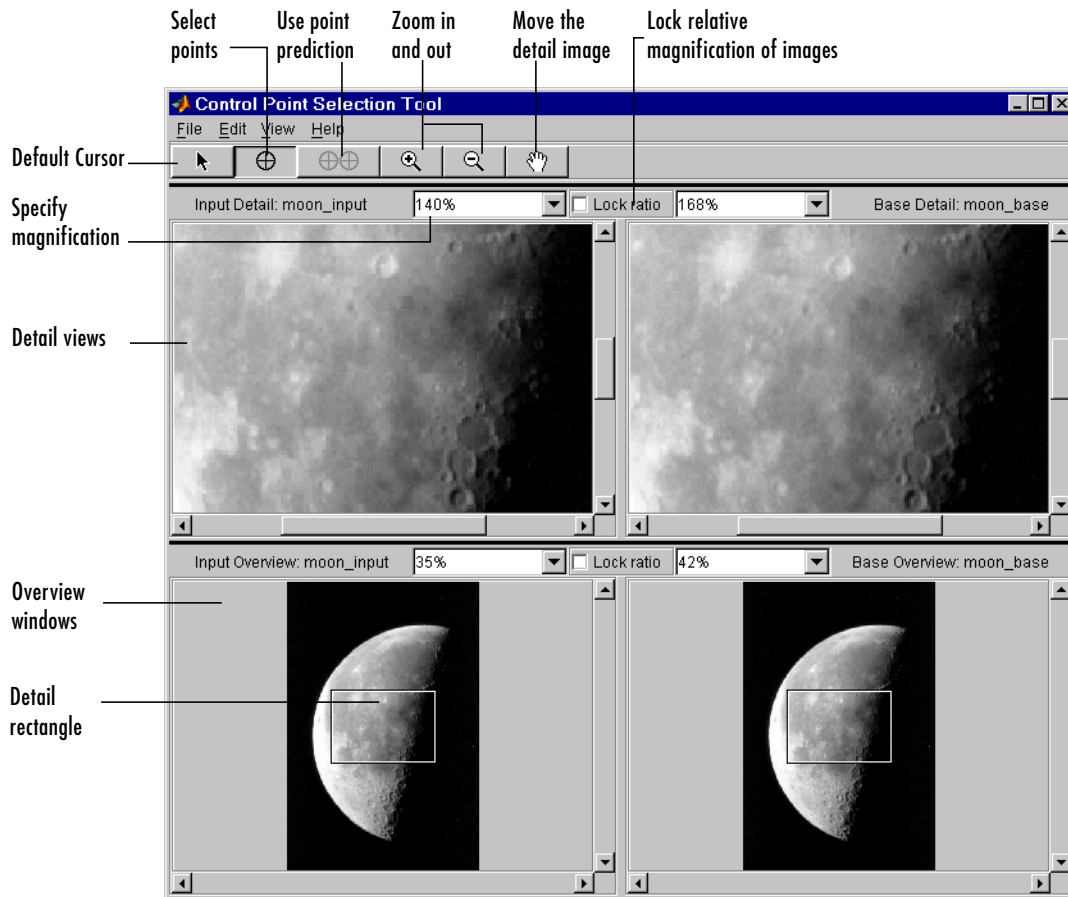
Select points

Use point prediction

Zoom in and out

Move the detail image

Lock relative magnification of images

Control Point Selection Tool

File Edit View Help

Default Cursor

Specify magnification

Input Detail: moon_input

140%

Lock ratio

168%

Base Detail: moon_base

Detail views

Overview windows

Input Overview: moon_input

35%

Lock ratio

42%

Base Overview: moon_base

Detail rectangle